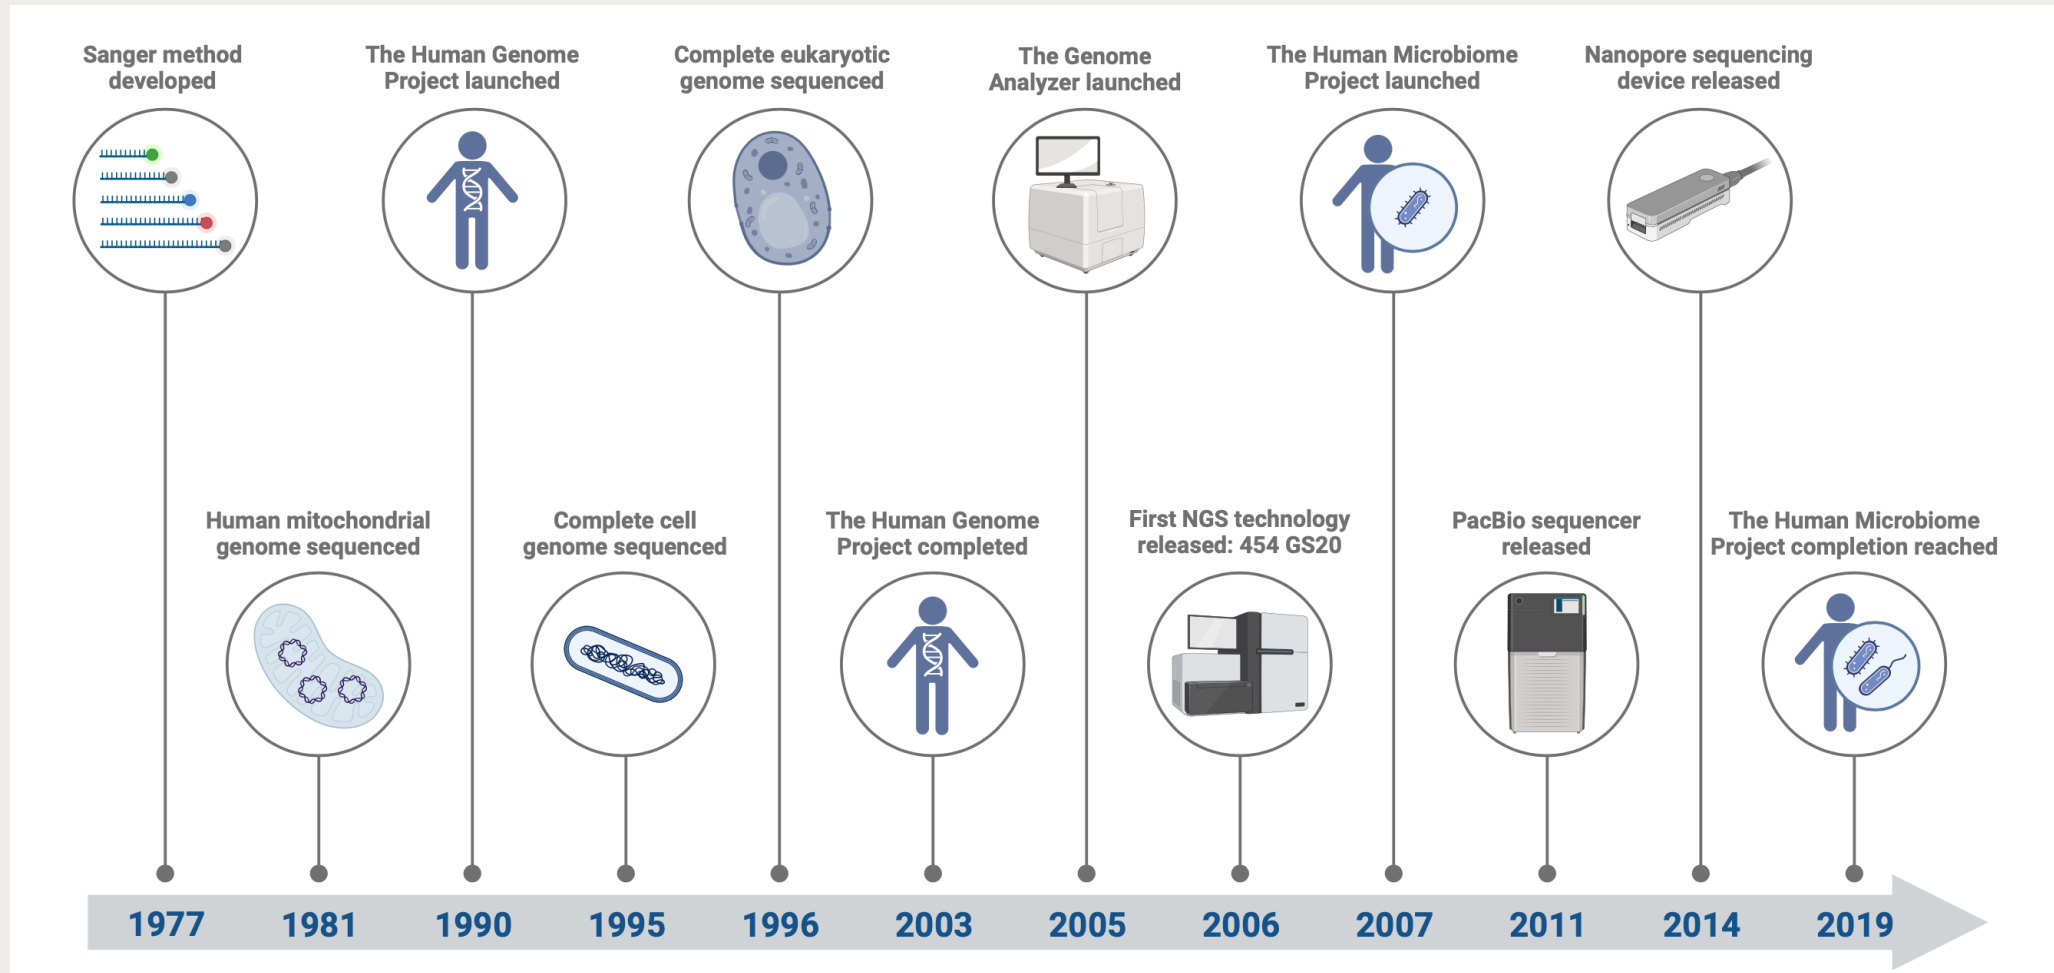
Sanger method developed

The Human Genome Project launched

Complete eukaryotic genome sequenced

The Genome Analyzer launched

The Human Microbiome Project launched

Nanopore sequencing device released

Human mitochondrial genome sequenced

Complete cell genome sequenced

The Human Genome Project completed

First NGS technology released: 454 GS20

PacBio sequencer released

The Human Microbiome Project completion reached

1977 1981 1990 1995 1996 2003 2005 2006 2007 2011 2014 2019